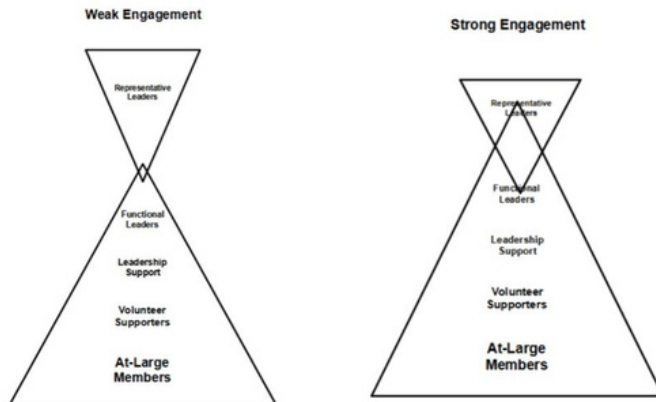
Weak Engagement

Representative Leaders

Functional Leaders

Leadership Support

Volunteer Supporters

At-Large Members

Strong Engagement

Representative Leaders

Functional Leaders

Leadership Support

Volunteer Supporters

At-Large Members